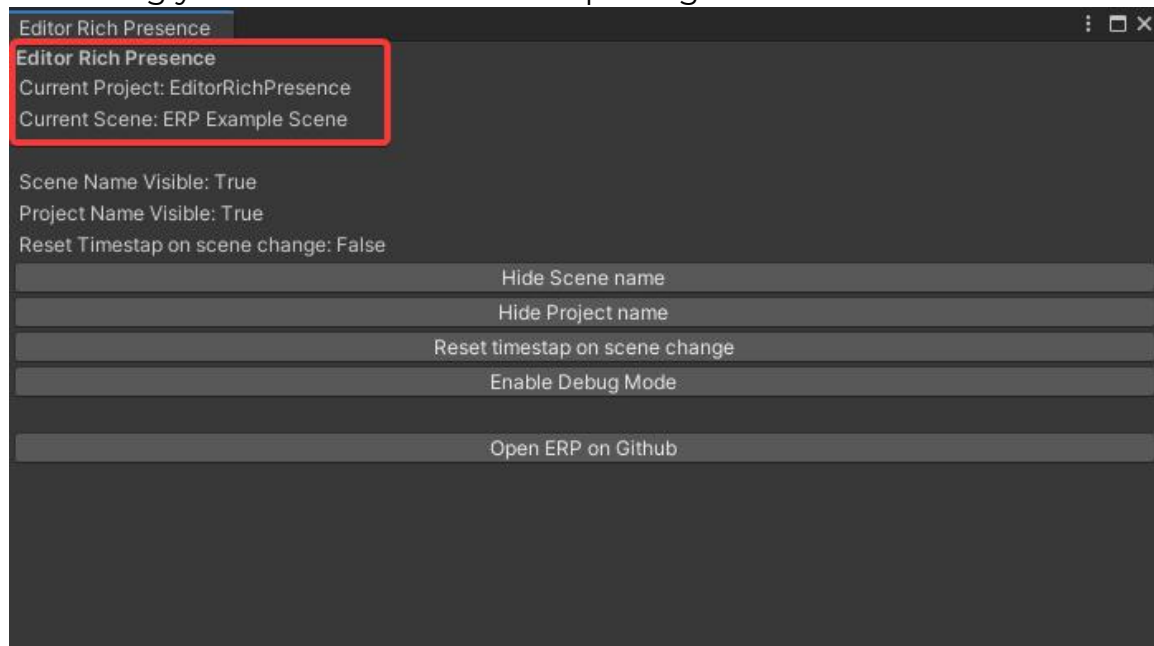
Editor Rich Presence

Editor Rich Presence
Current Project: EditorRichPresence
Current Scene: ERP Example Scene

Scene Name Visible: True
Project Name Visible: True
Reset Timestap on scene change: False

Hide Scene name
Hide Project name
Reset timestap on scene change
Enable Debug Mode

Open ERP on Github